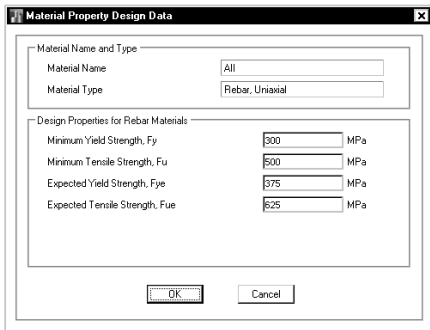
Material Property Design Data

Material Name and Type
Material Name | All
Material Type | Rebar, Uniaxial

Design Properties for Rebar Materials
Minimum Yield Strength, Fy | 300 | MPa
Minimum Tensile Strength, Fu | 500 | MPa
Expected Yield Strength, Fye | 375 | MPa
Expected Tensile Strength, Fue | 625 | MPa

OK
Cancel